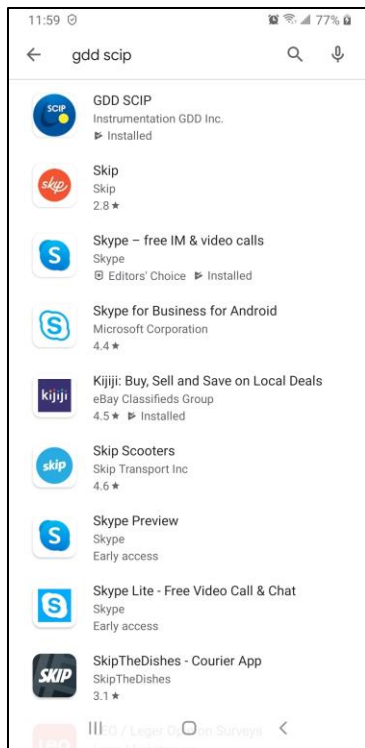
11:59 77%

gdd scip

SCIP
GDD SCIP
Instrumentation GDD Inc.
Installed

skip
Skip
Skip
2.8 ★

S
Skype – free IM & video calls
Skype
Editors' Choice Installed

S
Skype for Business for Android
Microsoft Corporation
4.4 ★

kijiji
Kijiji: Buy, Sell and Save on Local Deals
eBay Classifieds Group
4.5 ★ Installed

skip
Skip Scooters
Skip Transport Inc
4.6 ★

S
Skype Preview
Skype
Early access

S
Skype Lite - Free Video Call & Chat
Skype
Early access

SKIP
SkipTheDishes - Courier App
SkipTheDishes
3.1 ★

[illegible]EO / Leger O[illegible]n Surveys